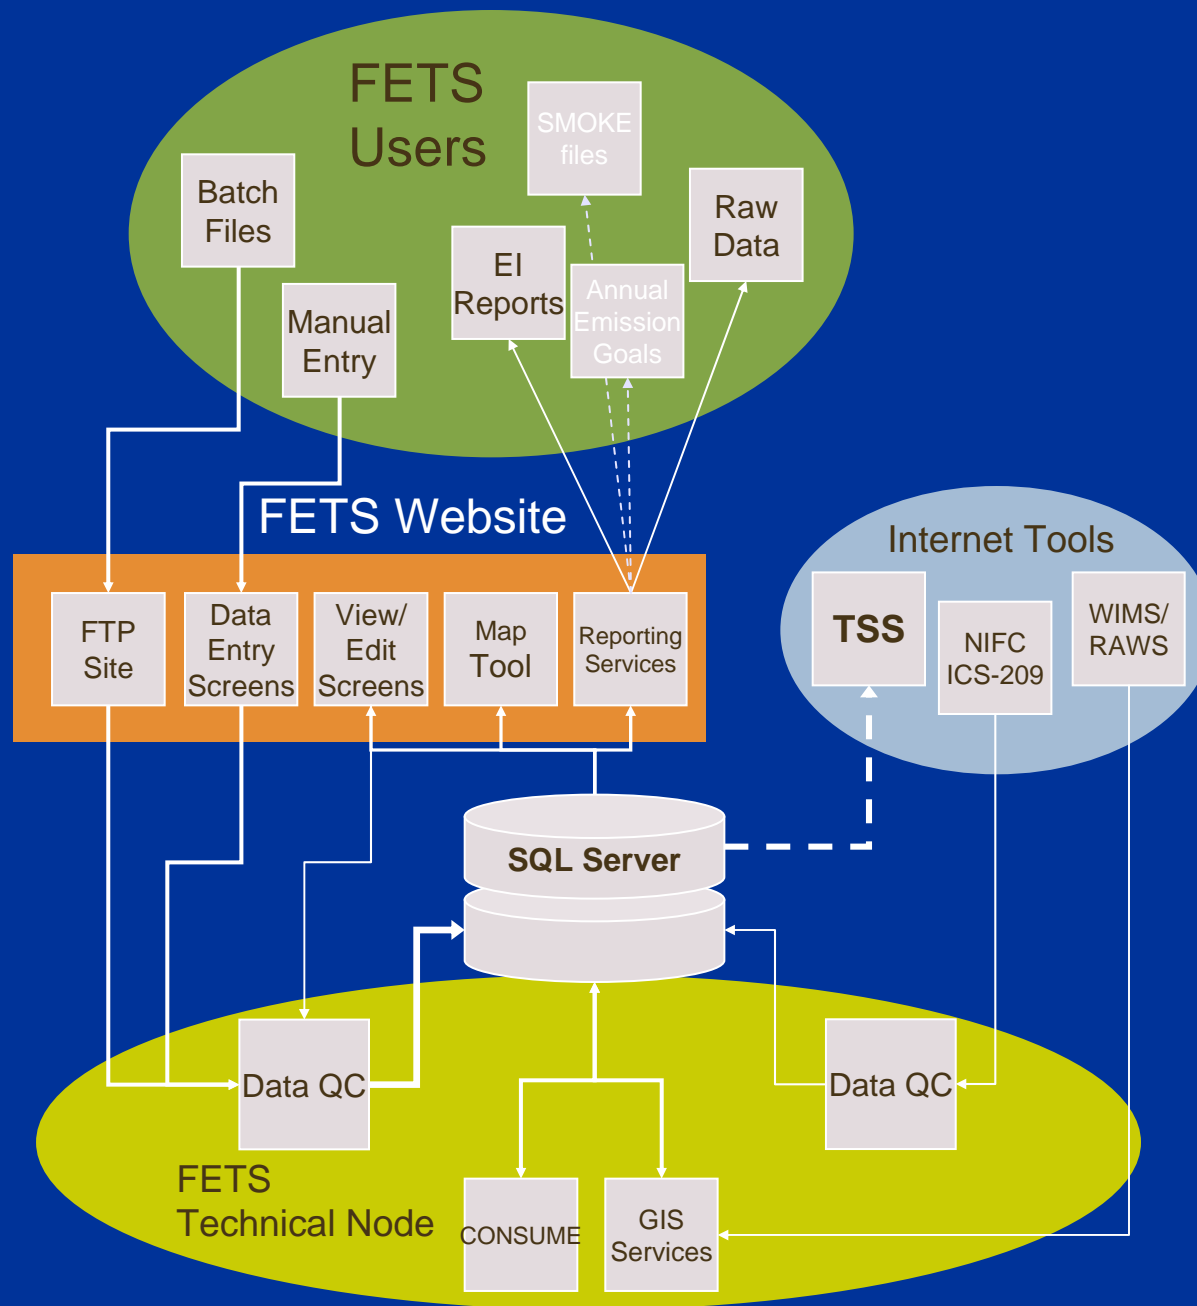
FETS Users

SMOKE files

Batch Files

Raw Data

EI Reports

Annual Emission Goals

Manual Entry

FETS Website

FTP Site

Data Entry Screens

View/ Edit Screens

Map Tool

Reporting Services

Internet Tools

TSS

NIFC ICS-209

WIMS/ RAWS

SQL Server

Data QC

Data QC

FETS Technical Node

CONSUME

GIS Services